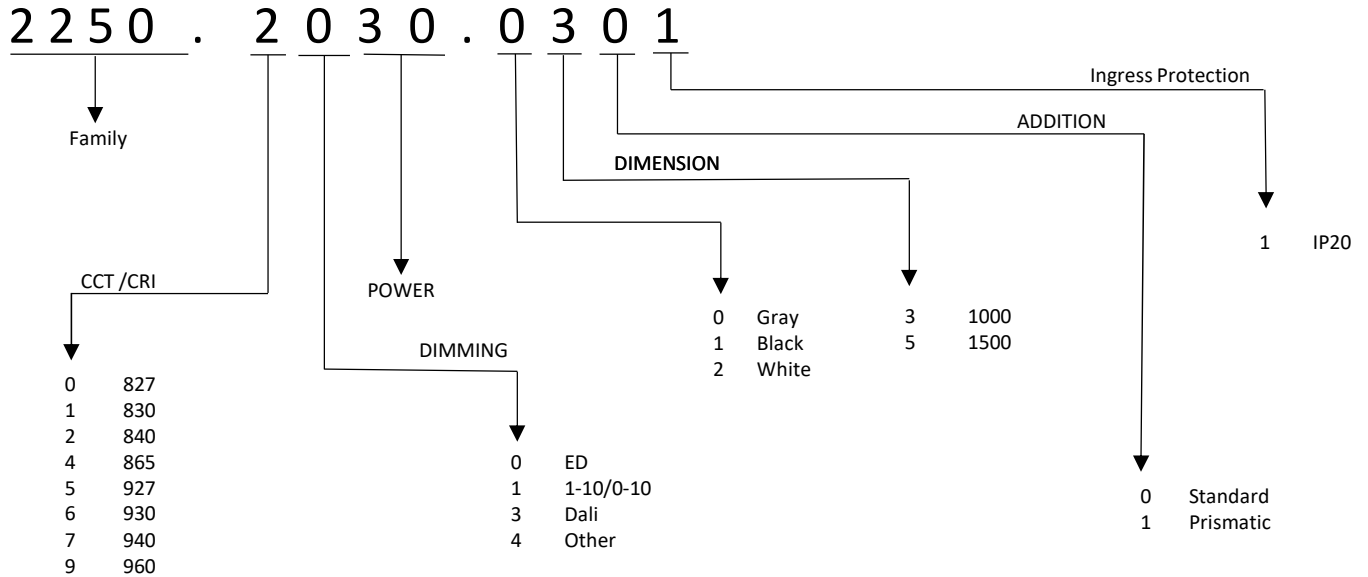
2250 . 2030 . 0301

Ingress Protection

ADDITION

Family

DIMENSION

1 IP20

CCT /CRI

POWER

0 Gray
1 Black
2 White

3 1000
5 1500

DIMMING

0 827
1 830
2 840
4 865
5 927
6 930
7 940
9 960

0 ED
1 1-10/0-10
3 Dali
4 Other

0 Standard
1 Prismatic